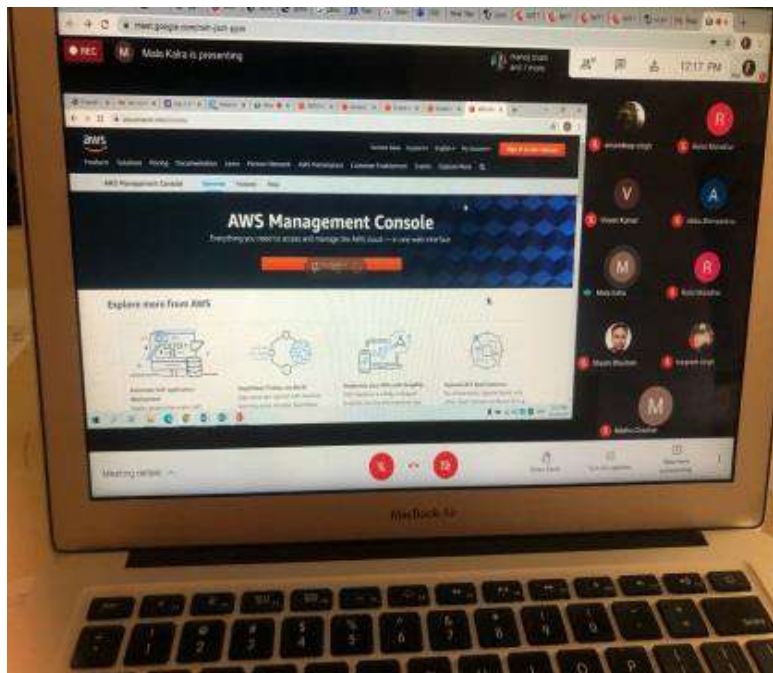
meet.google.com/

REC

M Mala Kalra is presenting

12:17 PM

aws

AWS Management Console

Everything you need to access and manage the AWS cloud — in one web interface

Explore more from AWS

Vineet Kumar

Mala Kalra

Madhu Chauhan

Meeting details

MacBook Air